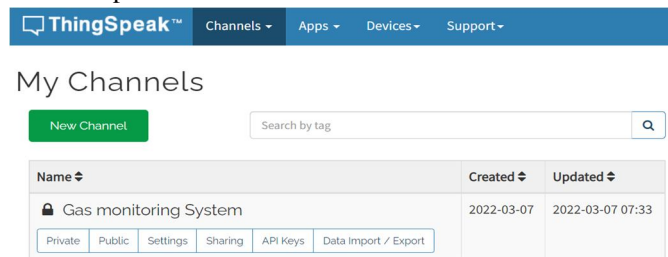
ThingSpeak™ Channels ▾ Apps ▾ Devices ▾ Support ▾

My Channels

New Channel

Search by tag

| Name ⬍ | Created ⬍ | Updated ⬍ |
|---|---|---|
| Gas monitoring System<br>Private Public Settings Sharing API Keys Data Import / Export | 2022-03-07 | 2022-03-07 07:33 |